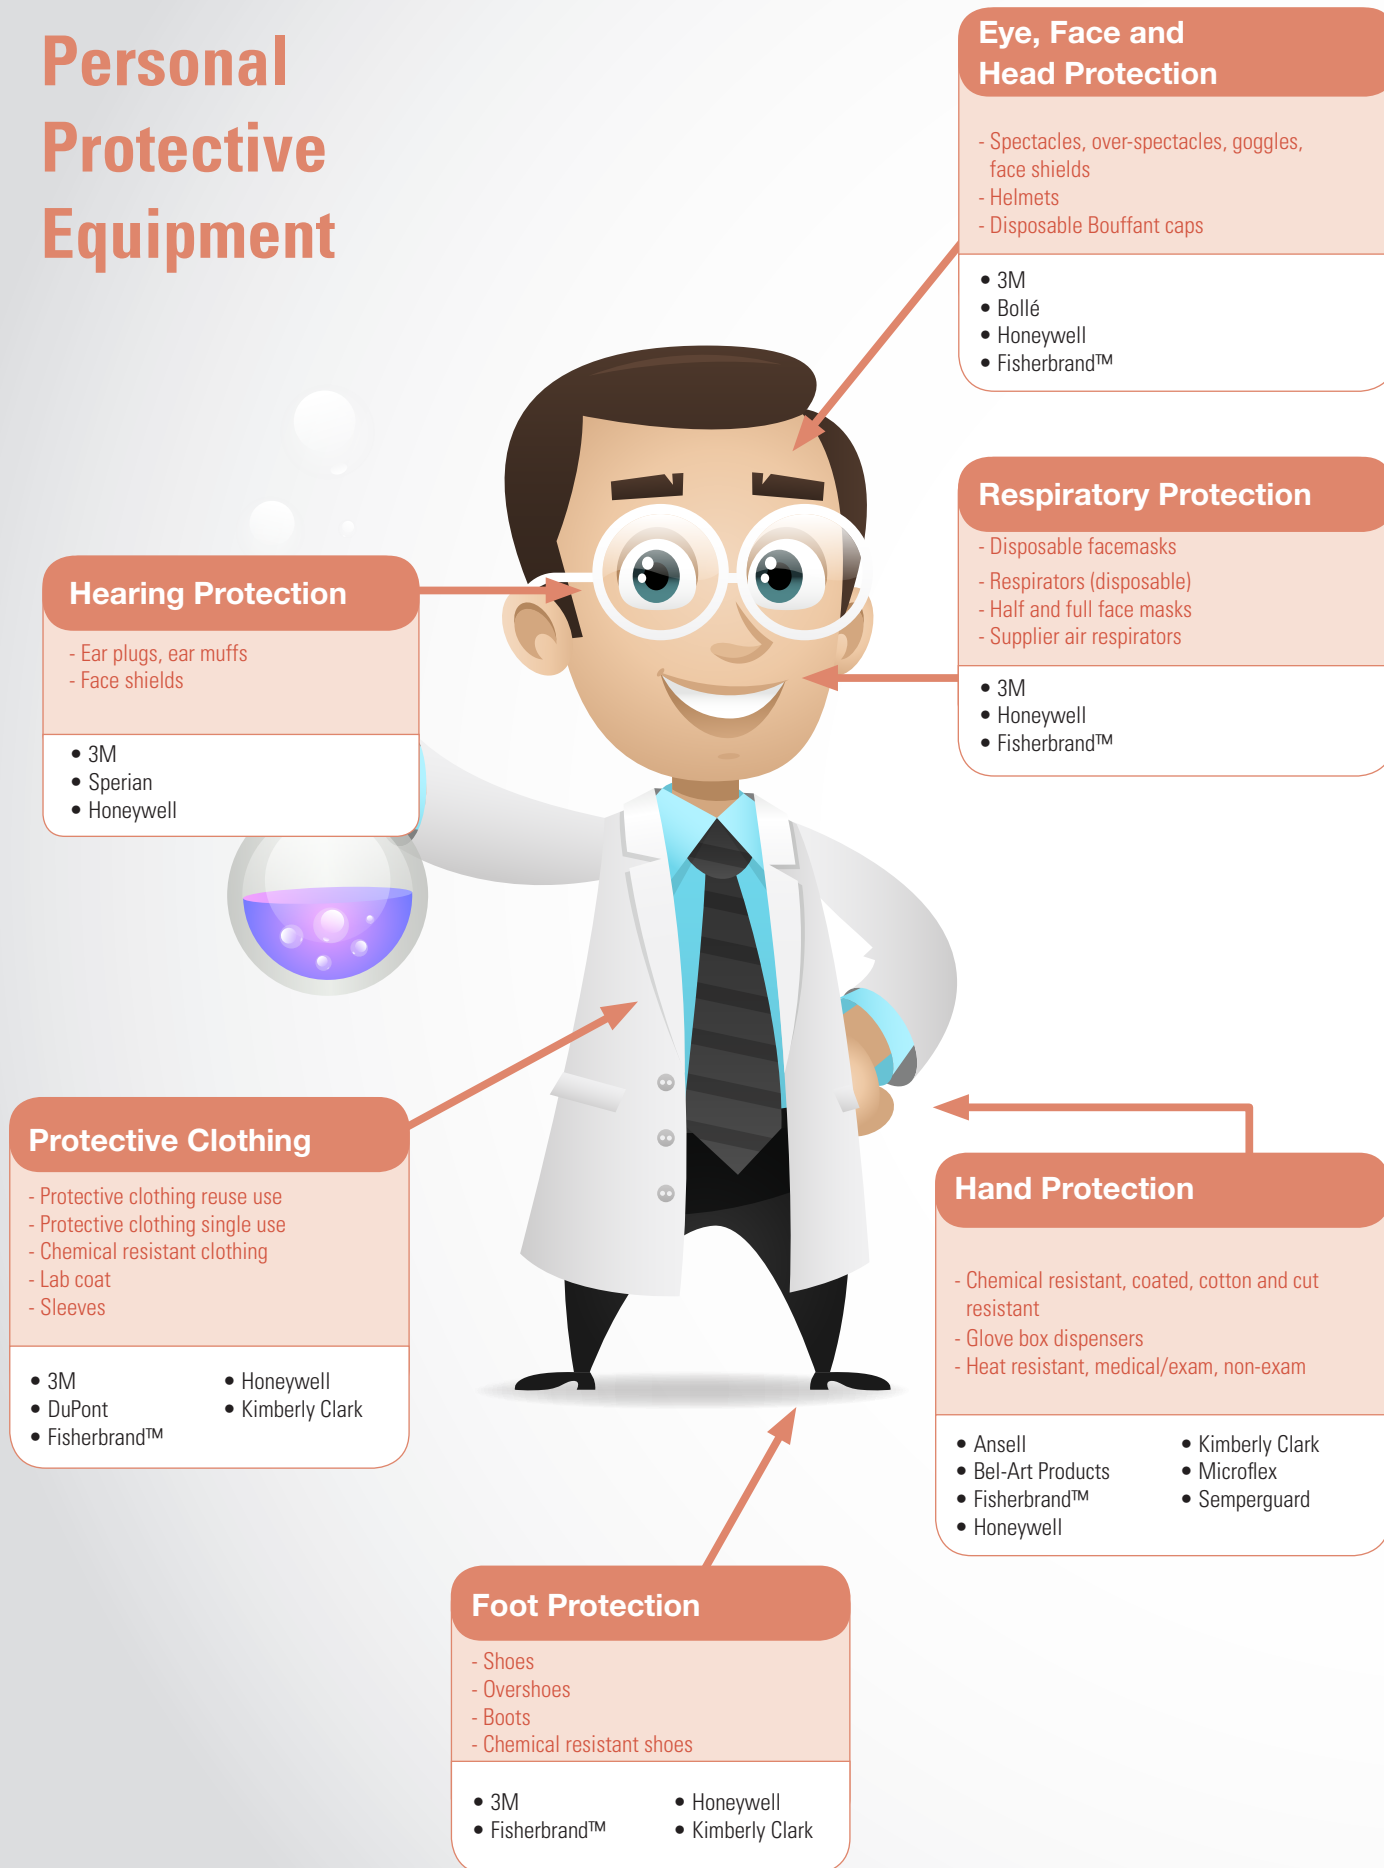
Personal Protective Equipment

Eye, Face and Head Protection

- Spectacles, over-spectacles, goggles, face shields
- Helmets
- Disposable Bouffant caps

• 3M
• Bollé
• Honeywell
• Fisherbrand™

Respiratory Protection

- Disposable facemasks
- Respirators (disposable)
- Half and full face masks
- Supplier air respirators

• 3M
• Honeywell
• Fisherbrand™

Hearing Protection

- Ear plugs, ear muffs
- Face shields

• 3M
• Sperian
• Honeywell

Protective Clothing

- Protective clothing reuse use
- Protective clothing single use
- Chemical resistant clothing
- Lab coat
- Sleeves

• 3M
• DuPont
• Fisherbrand™

• Honeywell
• Kimberly Clark

Hand Protection

- Chemical resistant, coated, cotton and cut resistant
- Glove box dispensers
- Heat resistant, medical/exam, non-exam

• Ansell
• Bel-Art Products
• Fisherbrand™
• Honeywell

• Kimberly Clark
• Microflex
• Semperguard

Foot Protection

- Shoes
- Overshoes
- Boots
- Chemical resistant shoes

• 3M
• Fisherbrand™

• Honeywell
• Kimberly Clark